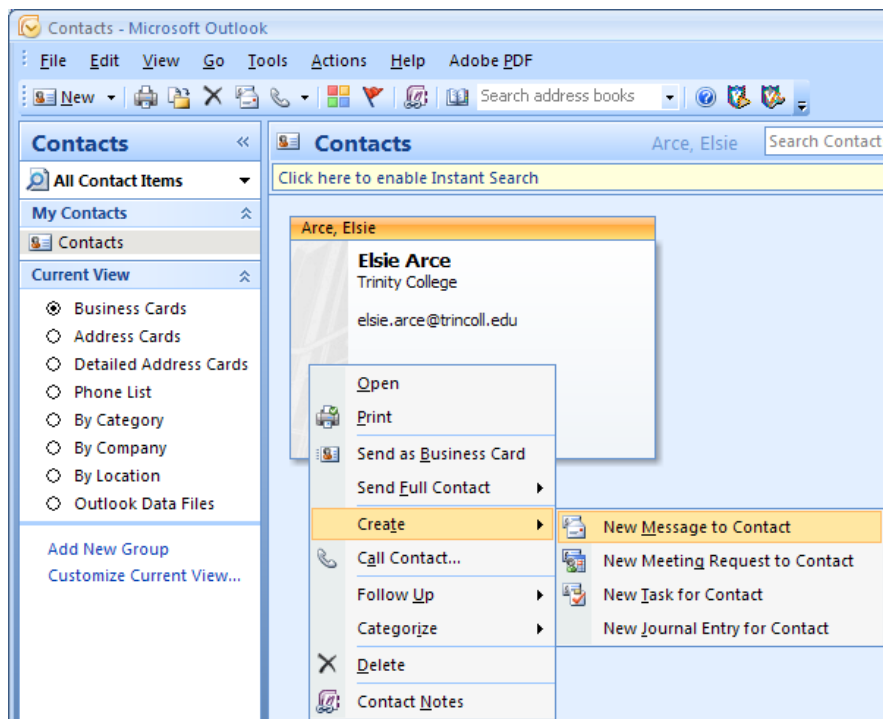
Contacts - Microsoft Outlook

File Edit View Go Tools Actions Help Adobe PDF

New Search address books

Contacts «
All Contact Items
My Contacts
Contacts
Current View
Business Cards
Address Cards
Detailed Address Cards
Phone List
By Category
By Company
By Location
Outlook Data Files

Add New Group
Customize Current View...

Contacts Arce, Elsie Search Contact

Click here to enable Instant Search

Arce, Elsie
Elsie Arce
Trinity College

elsie.arce@trincoll.edu

Open
Print
Send as Business Card
Send Full Contact
Create
Call Contact...
Follow Up
Categorize
Delete
Contact Notes

New Message to Contact
New Meeting Request to Contact
New Task for Contact
New Journal Entry for Contact